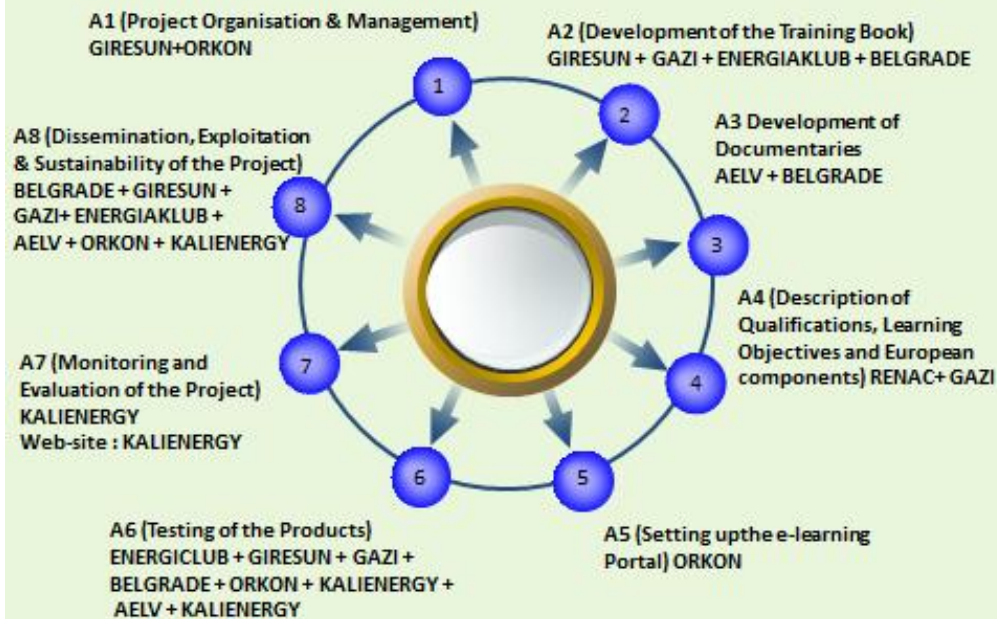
A1 (Project Organisation & Management)
GIRESUN+ORKON

A2 (Development of the Training Book)
GIRESUN + GAZI + ENERGIAKLUB + BELGRADE

1

2

A8 (Dissemination, Exploitation & Sustainability of the Project)
BELGRADE + GIRESUN + GAZI+ ENERGIAKLUB + AELV + ORKON + KALIENERGY

A3 Development of Documentaries
AELV + BELGRADE

8

3

A4 (Description of Qualifications, Learning Objectives and European components) RENAC+ GAZI

A7 (Monitoring and Evaluation of the Project)
KALIENERGY
Web-site : KALIENERGY

7

4

6

5

A6 (Testing of the Products)
ENERGICLUB + GIRESUN + GAZI + BELGRADE + ORKON + KALIENERGY + AELV + KALIENERGY

A5 (Setting upthe e-learning Portal) ORKON